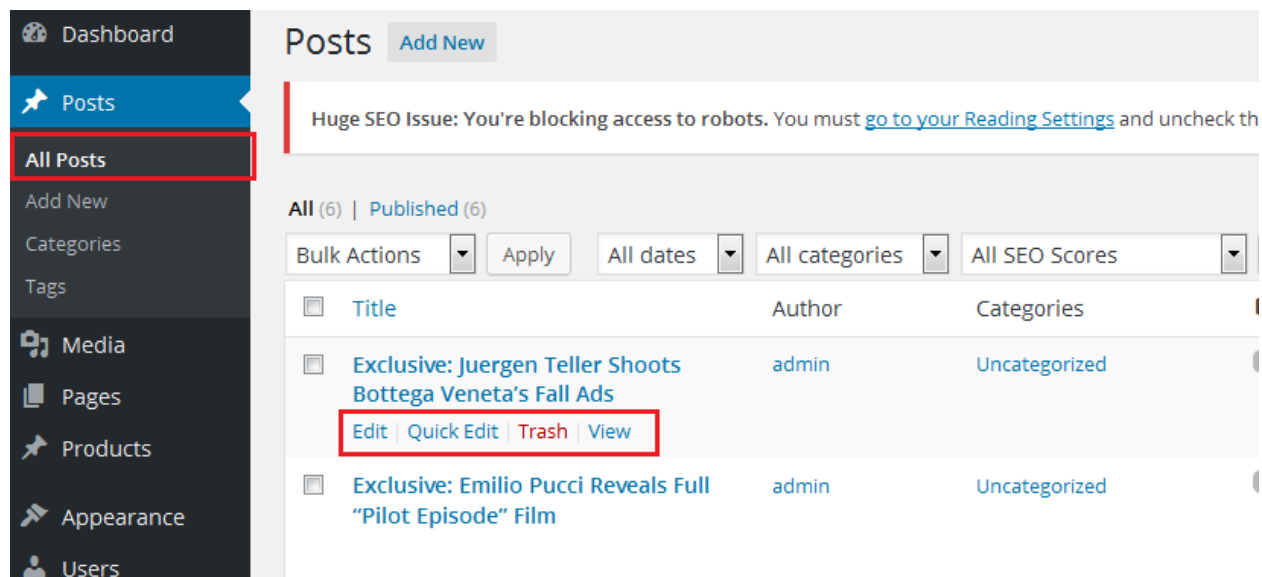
Dashboard

Posts

All Posts

Add New

Categories

Tags

Media

Pages

Products

Appearance

Users

Posts Add New

Huge SEO Issue: You're blocking access to robots. You must go to your Reading Settings and uncheck th

All (6) | Published (6)

Bulk Actions Apply All dates All categories All SEO Scores

| | Title | Author | Categories |
|---|---|---|---|
| | Exclusive: Juergen Teller Shoots Bottega Veneta's Fall Ads<br>Edit \| Quick Edit \| Trash \| View | admin | Uncategorized |
| | Exclusive: Emilio Pucci Reveals Full "Pilot Episode" Film | admin | Uncategorized |